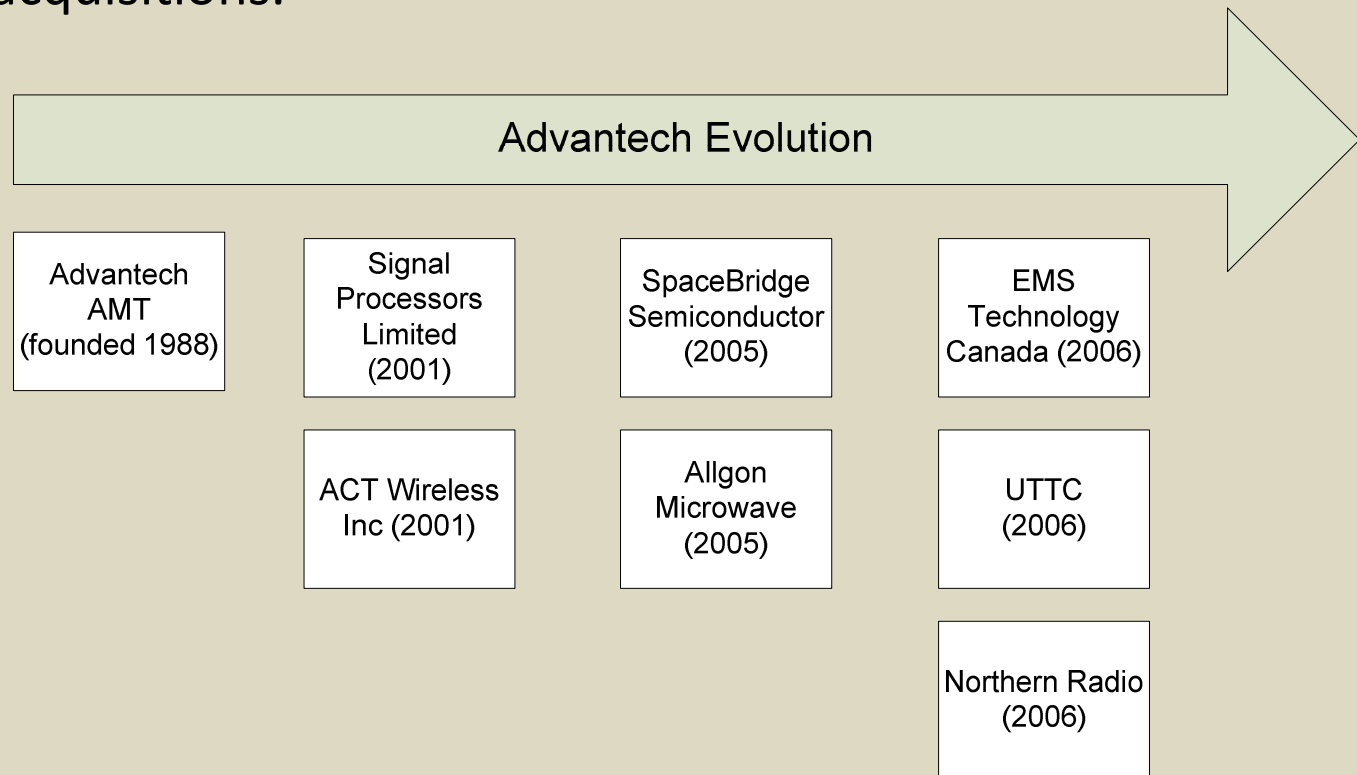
acquisitions:

Advantech Evolution

Advantech AMT (founded 1988)

Signal Processors Limited (2001)

ACT Wireless Inc (2001)

SpaceBridge Semiconductor (2005)

Allgon Microwave (2005)

EMS Technology Canada (2006)

UTTC (2006)

Northern Radio (2006)